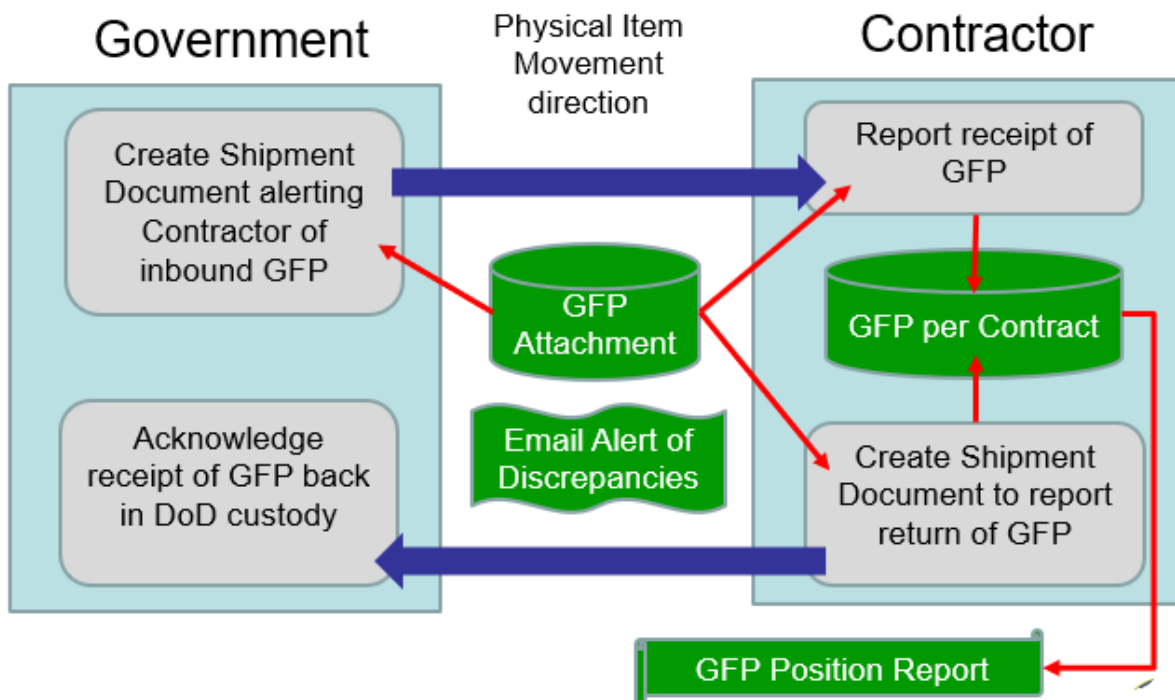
Government

Physical Item Movement direction

Contractor

Create Shipment Document alerting Contractor of inbound GFP

Report receipt of GFP

GFP Attachment

GFP per Contract

Email Alert of Discrepancies

Acknowledge receipt of GFP back in DoD custody

Create Shipment Document to report return of GFP

GFP Position Report